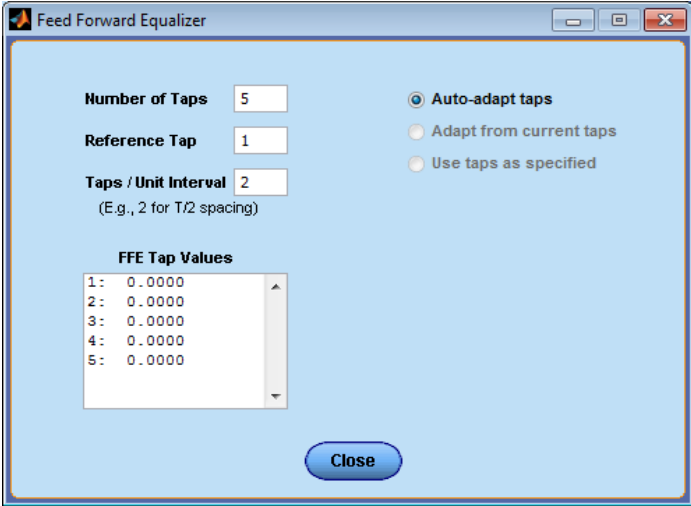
Feed Forward Equalizer

Number of Taps 5

Reference Tap 1

Taps / Unit Interval 2

(E.g., 2 for T/2 spacing)

Auto-adapt taps

Adapt from current taps

Use taps as specified

FFE Tap Values

1: 0.0000
2: 0.0000
3: 0.0000
4: 0.0000
5: 0.0000

Close